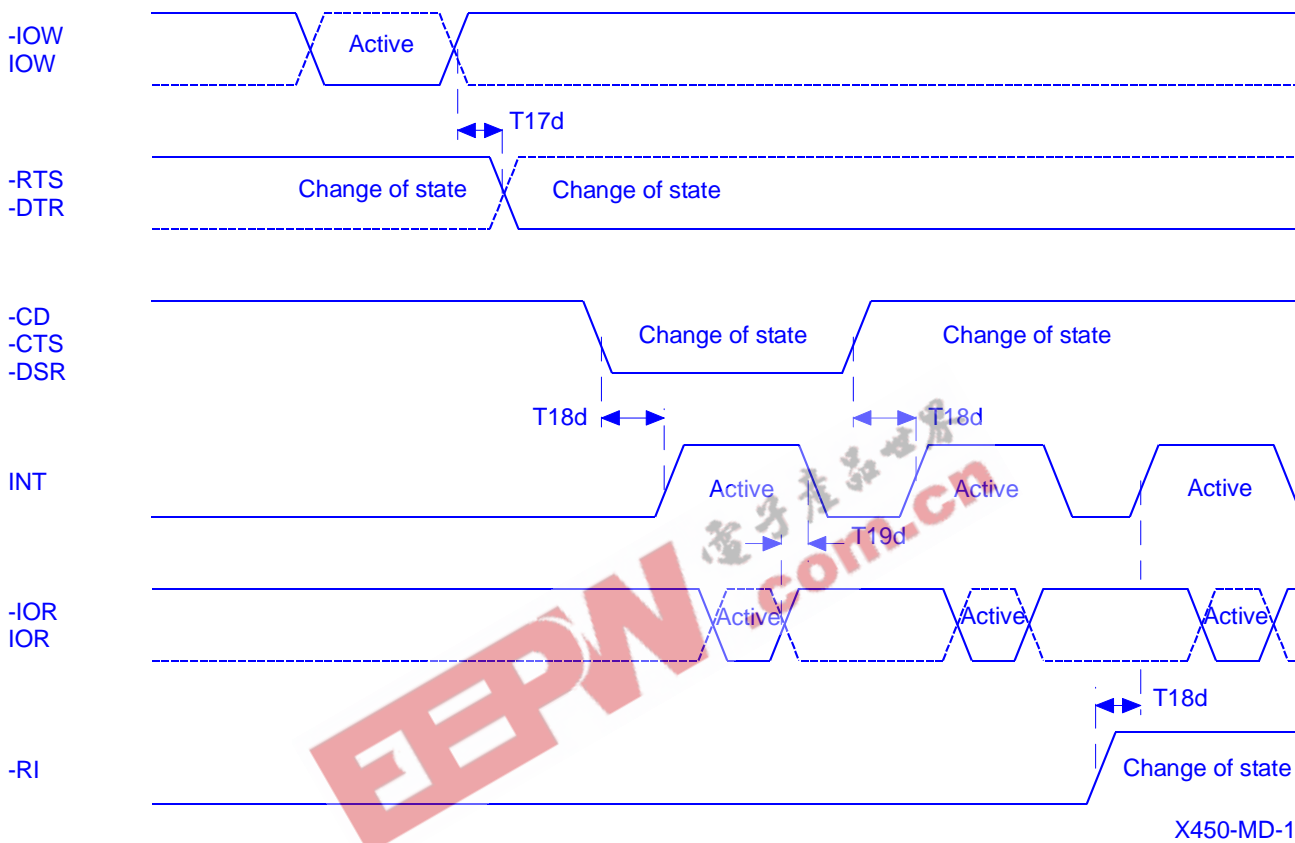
-IOW
IOW

Active

T17d

-RTS
-DTR

Change of state

Change of state

-CD
-CTS
-DSR

Change of state

Change of state

T18d

T18d

INT

Active

Active

Active

T19d

-IOR
IOR

Active

Active

Active

T18d

-RI

Change of state

X450-MD-1

电子产品世界
EEPW.com.cn